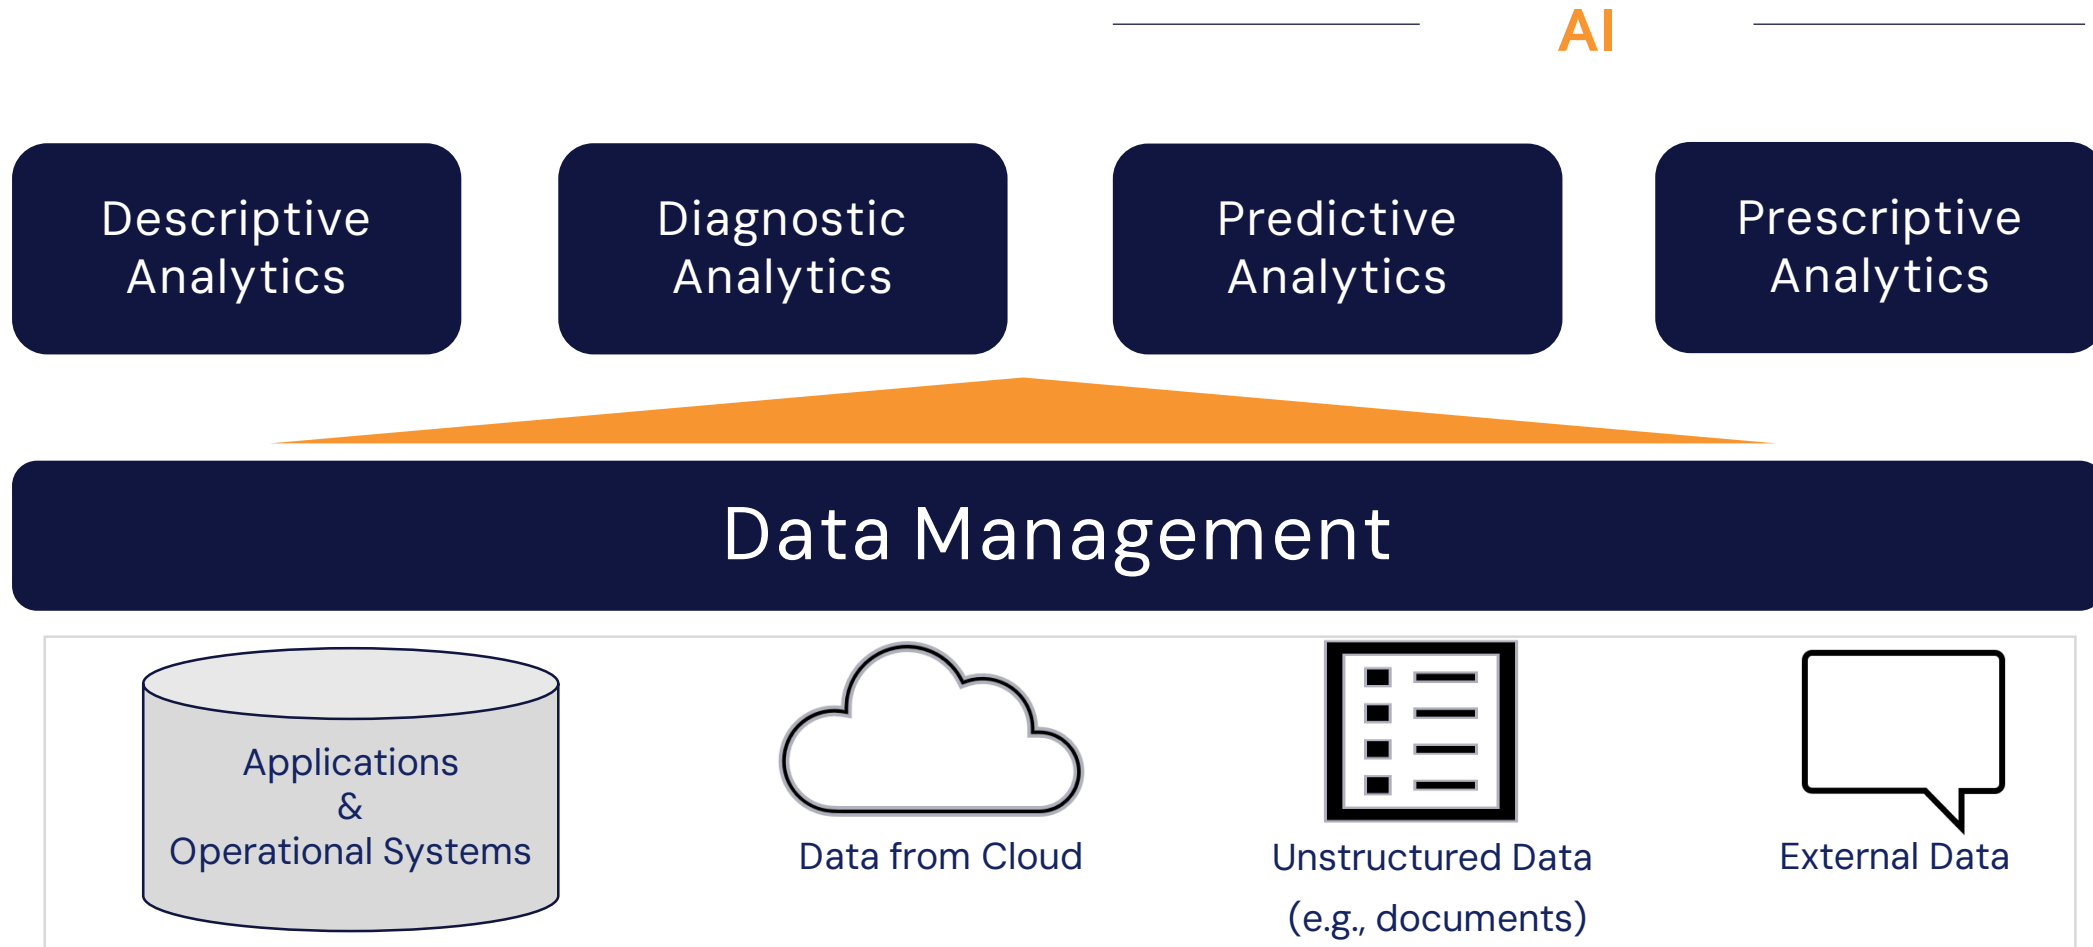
AI

Descriptive Analytics

Diagnostic Analytics

Predictive Analytics

Prescriptive Analytics

Data Management

Applications & Operational Systems

Data from Cloud

Unstructured Data (e.g., documents)

External Data